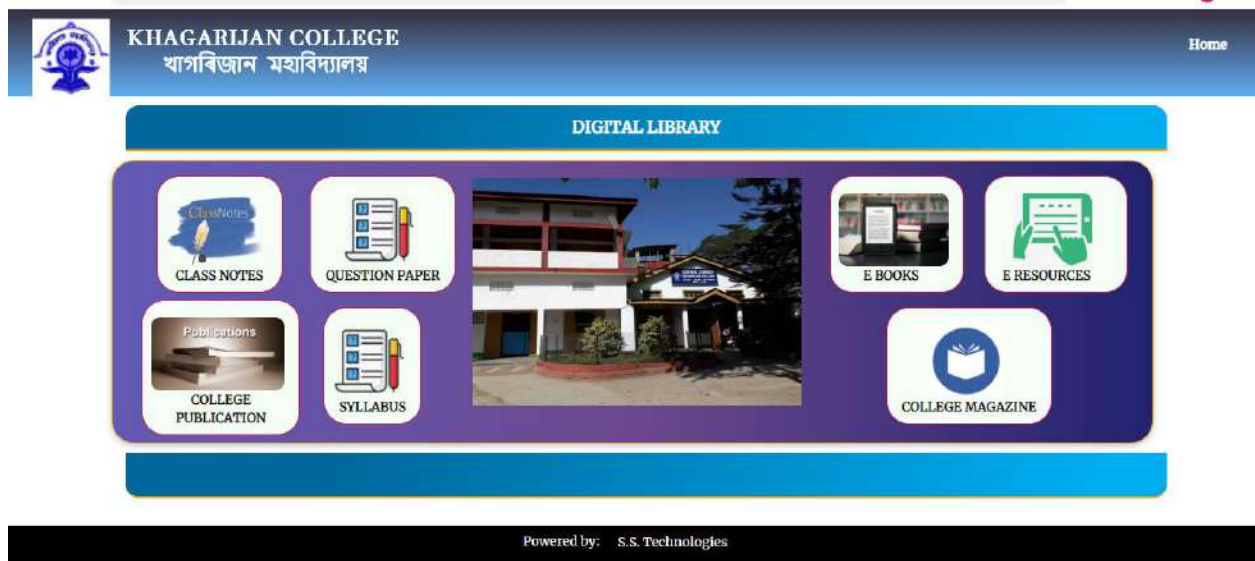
KHAGARIJAN COLLEGE
খাগৰিজান মহাবিদ্যালয়

Home

DIGITAL LIBRARY

ClassNotes
CLASS NOTES

QUESTION PAPER

E BOOKS

E RESOURCES

Publications
COLLEGE PUBLICATION

SYLLABUS

COLLEGE MAGAZINE

Powered by: S.S. Technologies